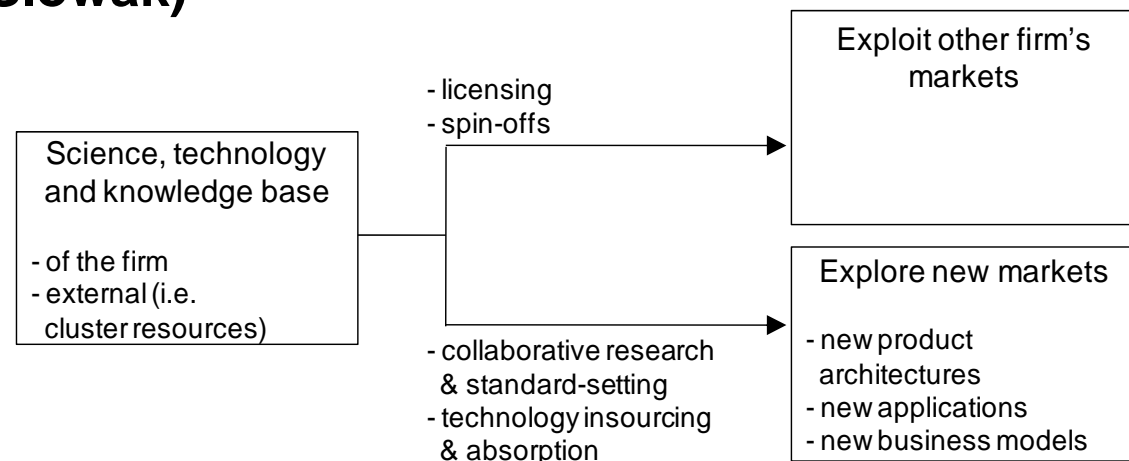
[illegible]

Science, technology and knowledge base

- of the firm
- external (i.e. cluster resources)

- licensing
- spin-offs

Exploit other firm's markets

- collaborative research & standard-setting
- technology insourcing & absorption

Explore new markets

- new product architectures
- new applications
- new business models